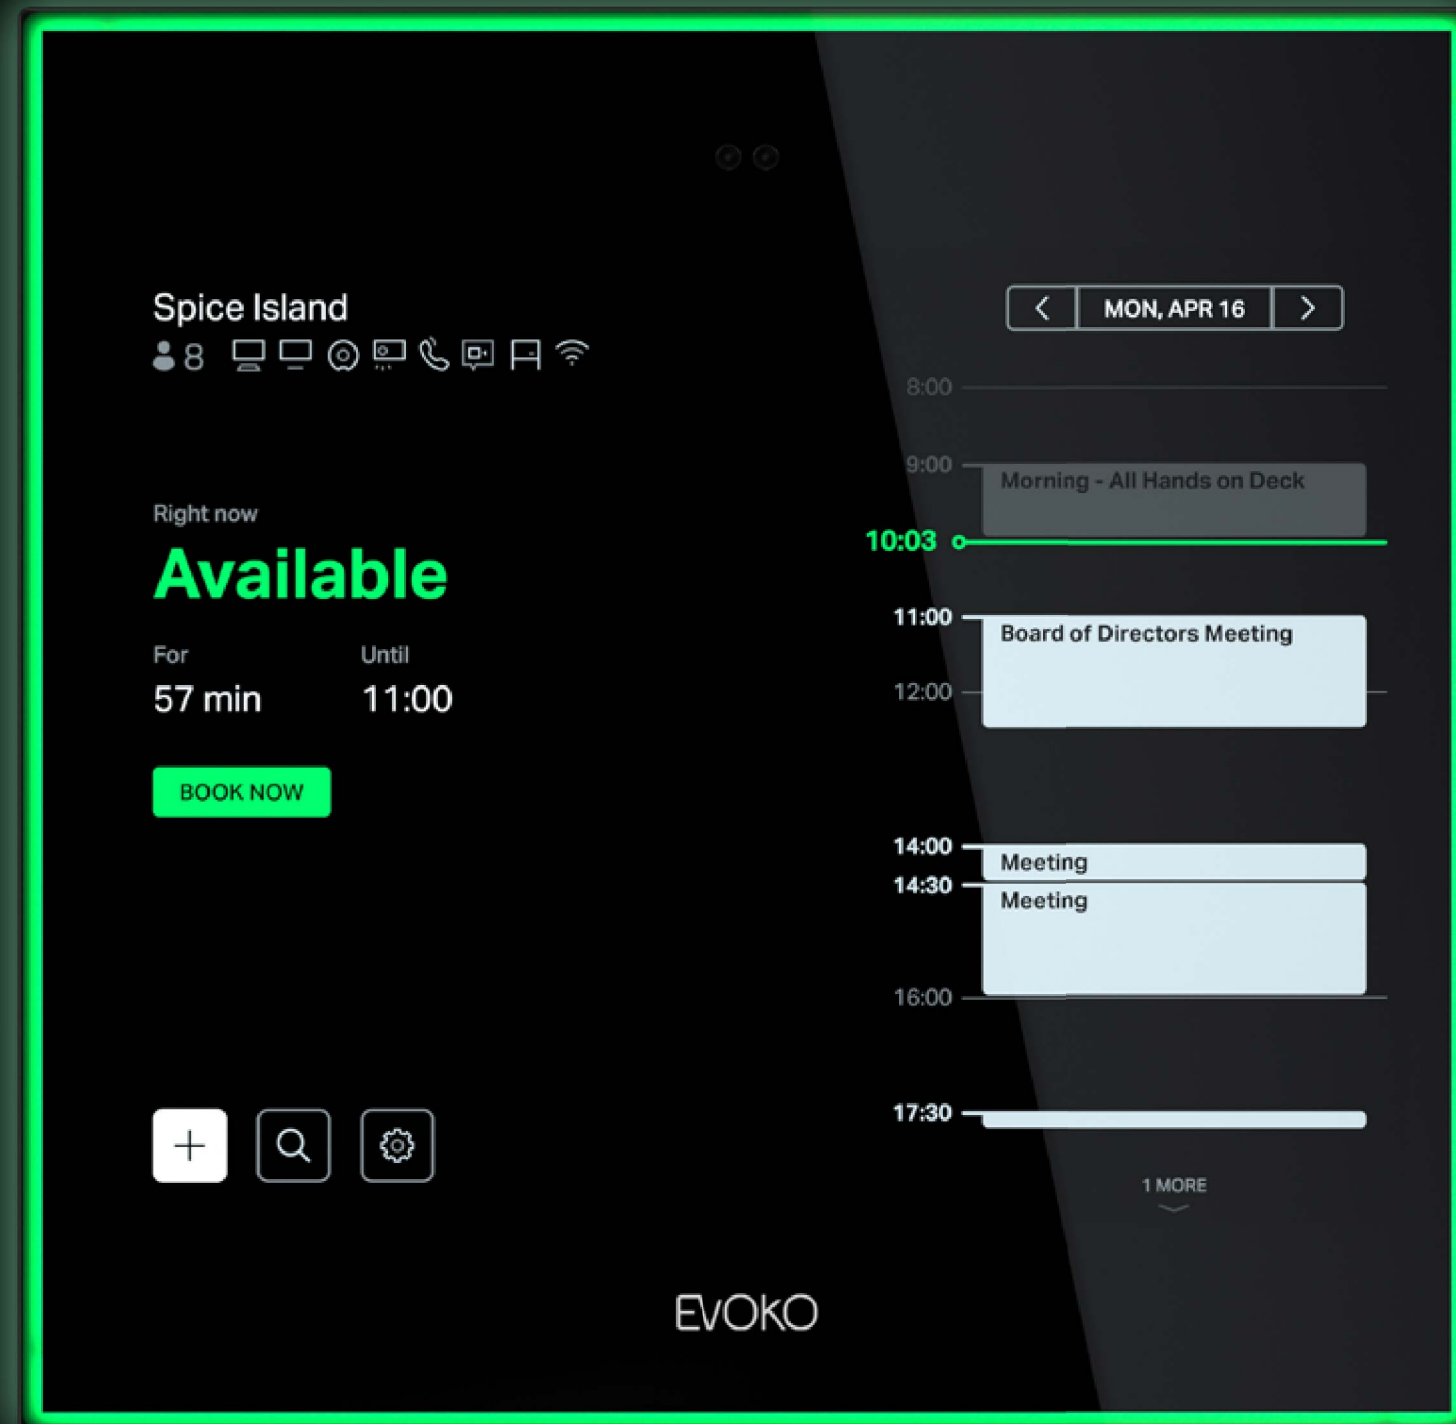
Spice Island
8

Right now
Available
For
57 min
Until
11:00

BOOK NOW

MON, APR 16

8:00
9:00
Morning - All Hands on Deck
10:03
11:00
Board of Directors Meeting
12:00
14:00
Meeting
14:30
Meeting
16:00
17:30

1 MORE

EVOKO